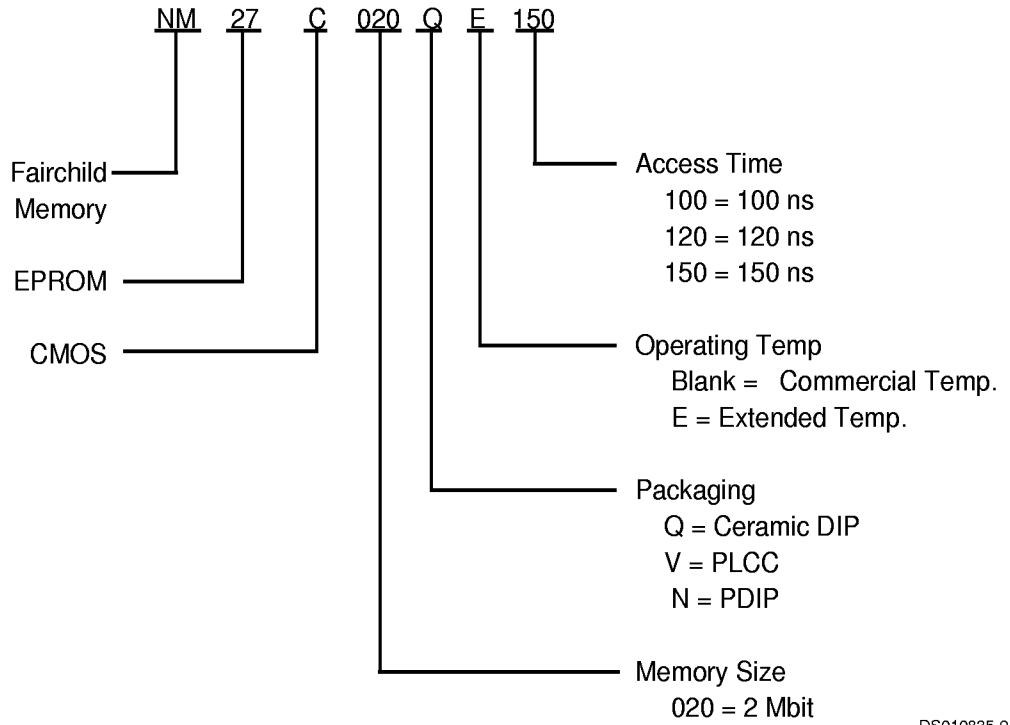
NM 27 C 020 Q E 150

Fairchild Memory

EPROM

CMOS

Access Time
100 = 100 ns
120 = 120 ns
150 = 150 ns

Operating Temp
Blank = Commercial Temp.
E = Extended Temp.

Packaging
Q = Ceramic DIP
V = PLCC
N = PDIP

Memory Size
020 = 2 Mbit

DS010835-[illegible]